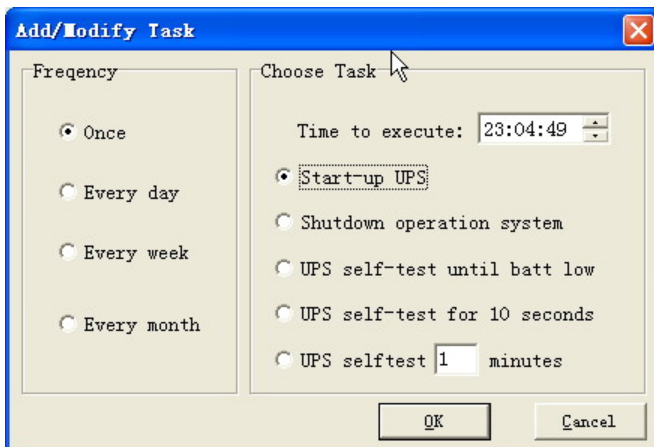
Add/Modify Task

Freqency

Once

Every day

Every week

Every month

Choose Task

Time to execute: 23:04:49

Start-up UPS

Shutdown operation system

UPS self-test until batt low

UPS self-test for 10 seconds

UPS selftest 1 minutes

OK

Cancel